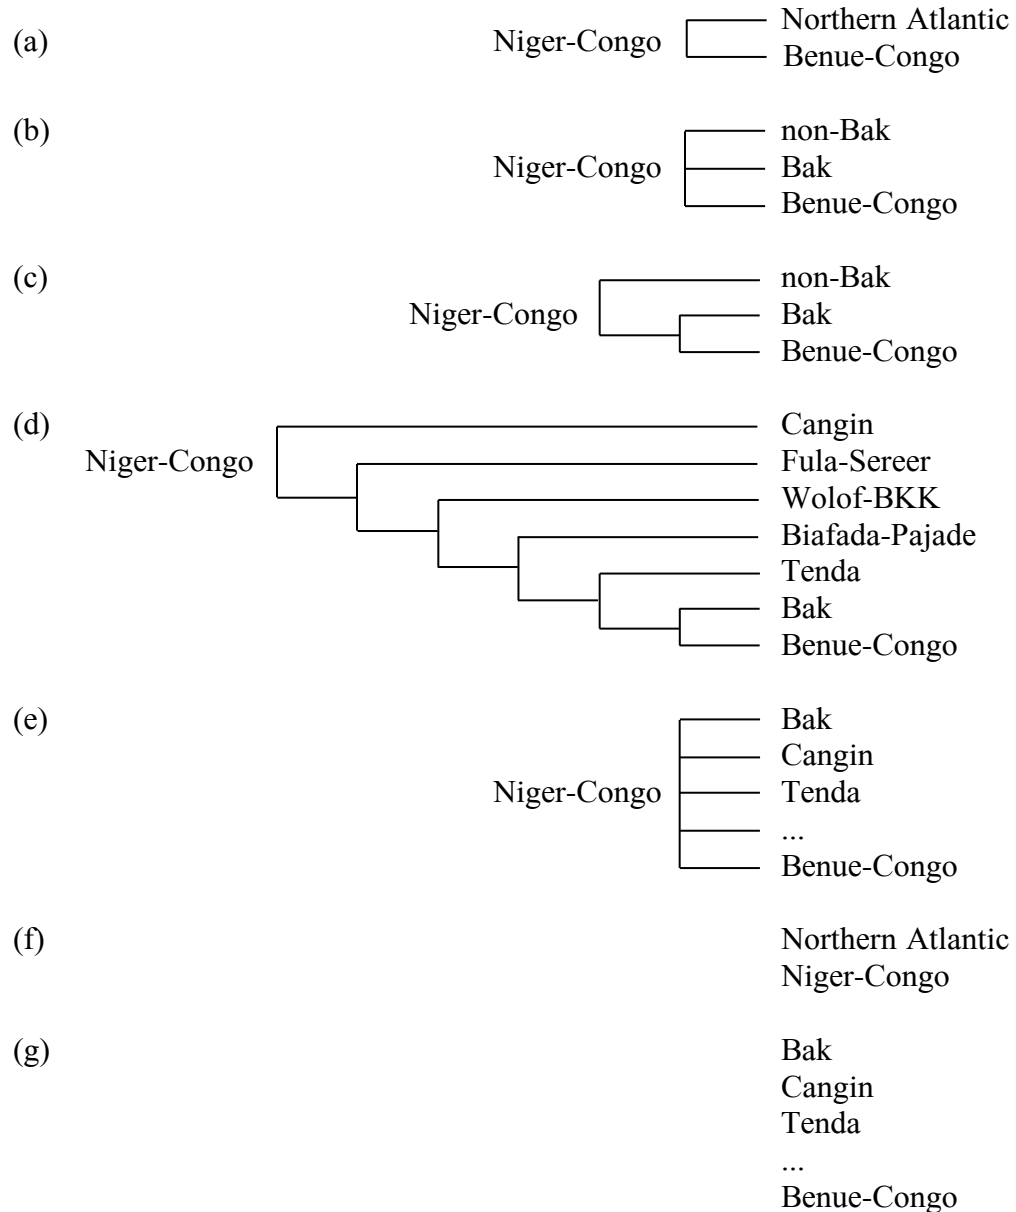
(a) Niger-Congo
Northern Atlantic
Benue-Congo

(b) Niger-Congo
non-Bak
Bak
Benue-Congo

(c) Niger-Congo
non-Bak
Bak
Benue-Congo

(d) Niger-Congo
Cangin
Fula-Sereer
Wolof-BKK
Biafada-Pajade
Tenda
Bak
Benue-Congo

(e) Niger-Congo
Bak
Cangin
Tenda
...
Benue-Congo

(f)
Northern Atlantic
Niger-Congo

(g)
Bak
Cangin
Tenda
...
Benue-Congo